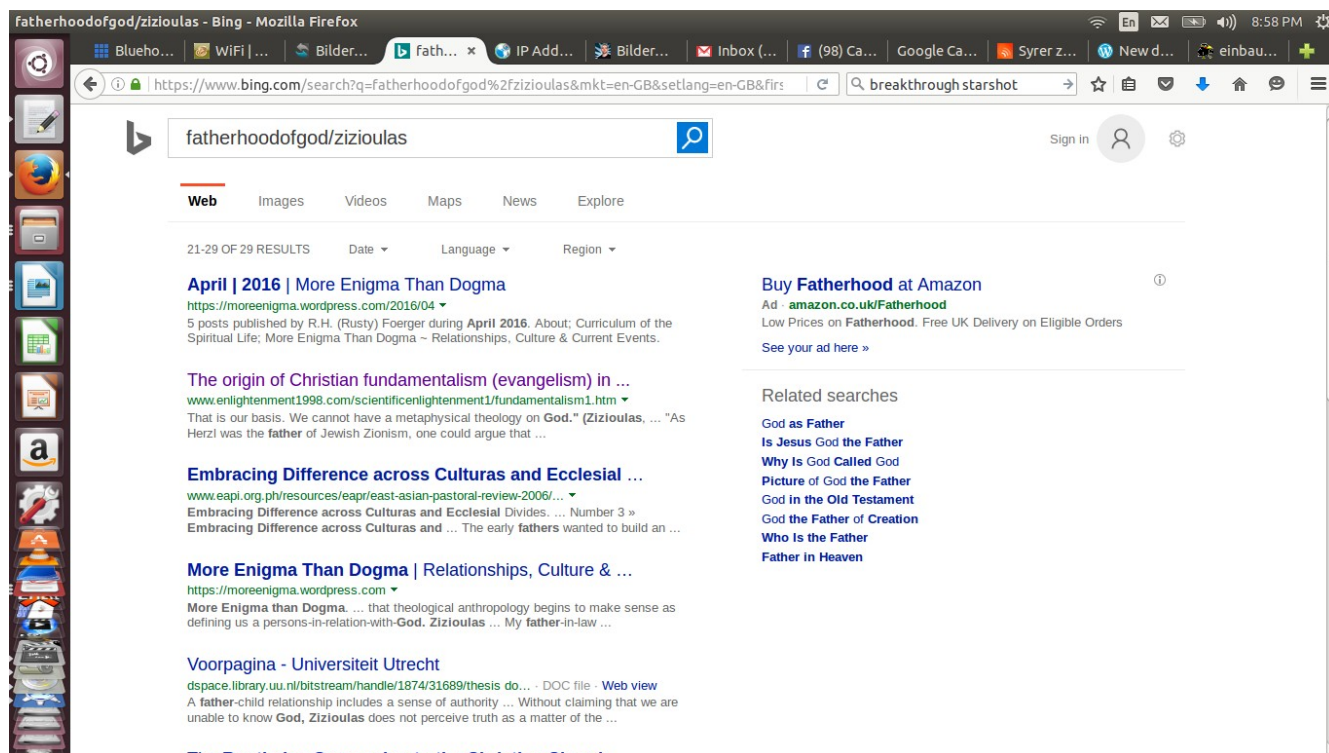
fatherhoodofgod/zizioulas - Bing - Mozilla Firefox

En 8:58 PM

Blueho... | WiFi | ... | Bilder... | fath... × | IP Add... | Bilder... | Inbox (... | (98) Ca... | Google Ca... | Syrer z... | New d... | einbau...

https://www.bing.com/search?q=fatherhoodofgod%2fzizioulas&mkt=en-GB&setlang=en-GB&firs

breakthrough starshot

fatherhoodofgod/zizioulas

Sign in

Web Images Videos Maps News Explore

21-29 OF 29 RESULTS Date Language Region

April | 2016 | More Enigma Than Dogma
https://moreenigma.wordpress.com/2016/04
5 posts published by R.H. (Rusty) Foerger during April 2016. About; Curriculum of the Spiritual Life; More Enigma Than Dogma ~ Relationships, Culture & Current Events.

The origin of Christian fundamentalism (evangelism) in ...
www.enlightenment1998.com/scientificenlightenment1/fundamentalism1.htm
That is our basis. We cannot have a metaphysical theology on God." (Zizioulas, ... "As Herzl was the father of Jewish Zionism, one could argue that ...

Embracing Difference across Culturas and Ecclesial ...
www.eapi.org.ph/resources/eapr/east-asian-pastoral-review-2006/...
Embracing Difference across Culturas and Ecclesial Divides. ... Number 3 » Embracing Difference across Culturas and ... The early fathers wanted to build an ...

More Enigma Than Dogma | Relationships, Culture & ...
https://moreenigma.wordpress.com
More Enigma than Dogma. ... that theological anthropology begins to make sense as defining us a persons-in-relation-with-God. Zizioulas ... My father-in-law ...

Voorpagina - Universiteit Utrecht
dspace.library.uu.nl/bitstream/handle/1874/31689/thesis do... · DOC file · Web view
A father-child relationship includes a sense of authority ... Without claiming that we are unable to know God, Zizioulas does not perceive truth as a matter of the ...

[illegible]

Buy Fatherhood at Amazon
Ad · amazon.co.uk/Fatherhood
Low Prices on Fatherhood. Free UK Delivery on Eligible Orders
See your ad here »

Related searches
God as Father
Is Jesus God the Father
Why Is God Called God
Picture of God the Father
God in the Old Testament
God the Father of Creation
Who Is the Father
Father in Heaven